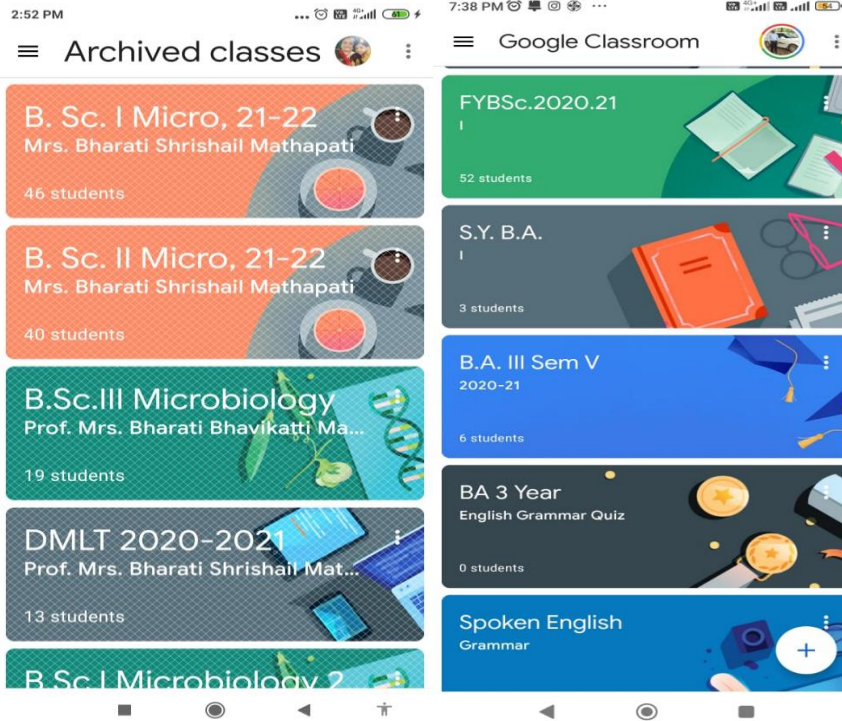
2:52 PM

61

Archived classes

B. Sc. I Micro, 21-22
Mrs. Bharati Shrishail Mathapati
46 students

B. Sc. II Micro, 21-22
Mrs. Bharati Shrishail Mathapati
40 students

B.Sc.III Microbiology
Prof. Mrs. Bharati Bhavikatti Ma...
19 students

DMLT 2020-2021
Prof. Mrs. Bharati Shrishail Mat...
13 students

B.Sc.I Microbiology 2

7:38 PM

54

Google Classroom

FYBSc.2020.21
I
52 students

S.Y. B.A.
I
3 students

B.A. III Sem V
2020-21
6 students

BA 3 Year
English Grammar Quiz
0 students

Spoken English
Grammar